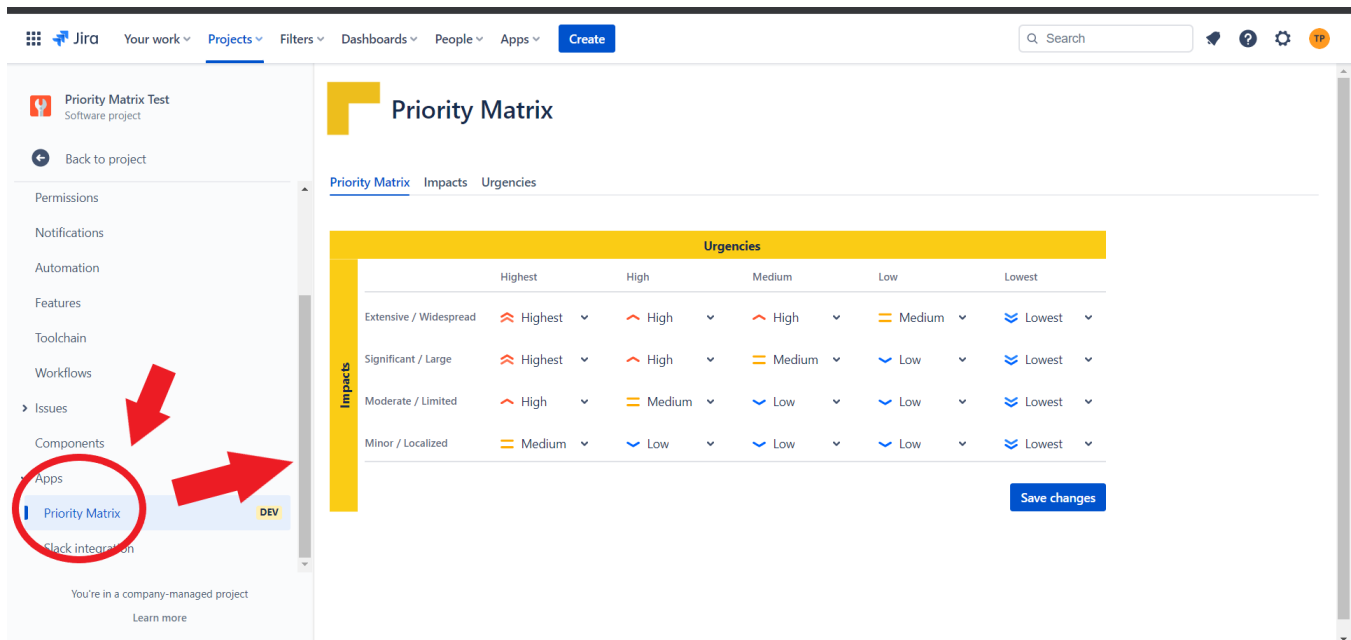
Jira Your work Projects Filters Dashboards People Apps Create

Search

TP

Priority Matrix Test
Software project

Back to project

Permissions

Notifications

Automation

Features

Toolchain

Workflows

Issues

Components

Apps

Priority Matrix DEV

Slack integration

You're in a company-managed project

Learn more

Priority Matrix

Priority Matrix Impacts Urgencies

| | Urgencies | | | | |
|---|---|---|---|---|---|
| Impacts | Highest | High | Medium | Low | Lowest |
| Extensive / Widespread | Highest | High | High | Medium | Lowest |
| Significant / Large | Highest | High | Medium | Low | Lowest |
| Moderate / Limited | High | Medium | Low | Low | Lowest |
| Minor / Localized | Medium | Low | Low | Low | Lowest |

Save changes